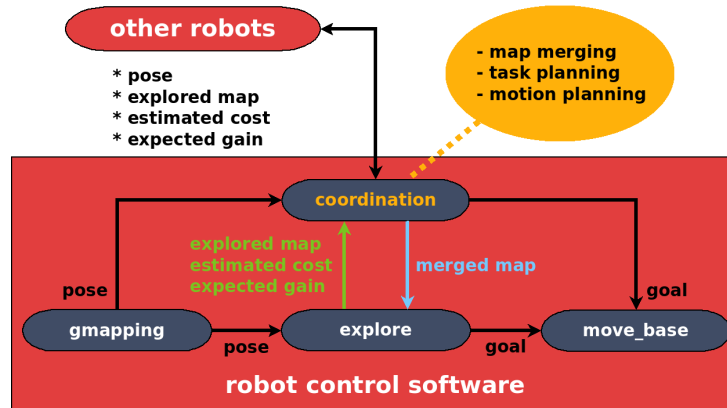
other robots

* pose
* explored map
* estimated cost
* expected gain

- map merging
- task planning
- motion planning

coordination

explored map
estimated cost
expected gain

merged map

pose

goal

gmapping

pose

explore

goal

move_base

robot control software